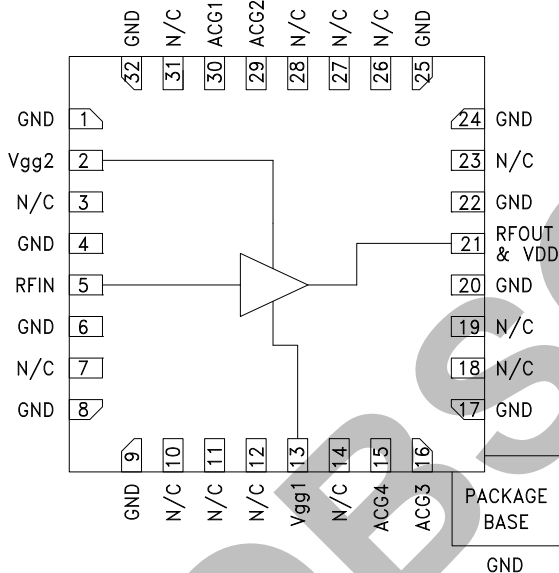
GND 32
N/C 31
ACG1 30
ACG2 29
N/C 28
N/C 27
N/C 26
GND 25

GND 1
Vgg2 2
N/C 3
GND 4
RFIN 5
GND 6
N/C 7
GND 8

24 GND
23 N/C
22 GND
21 RFOUT & VDD
20 GND
19 N/C
18 N/C
17 GND

9 GND
10 N/C
11 N/C
12 N/C
13 Vgg1
14 N/C
15 ACG4
16 ACG3

PACKAGE BASE
GND